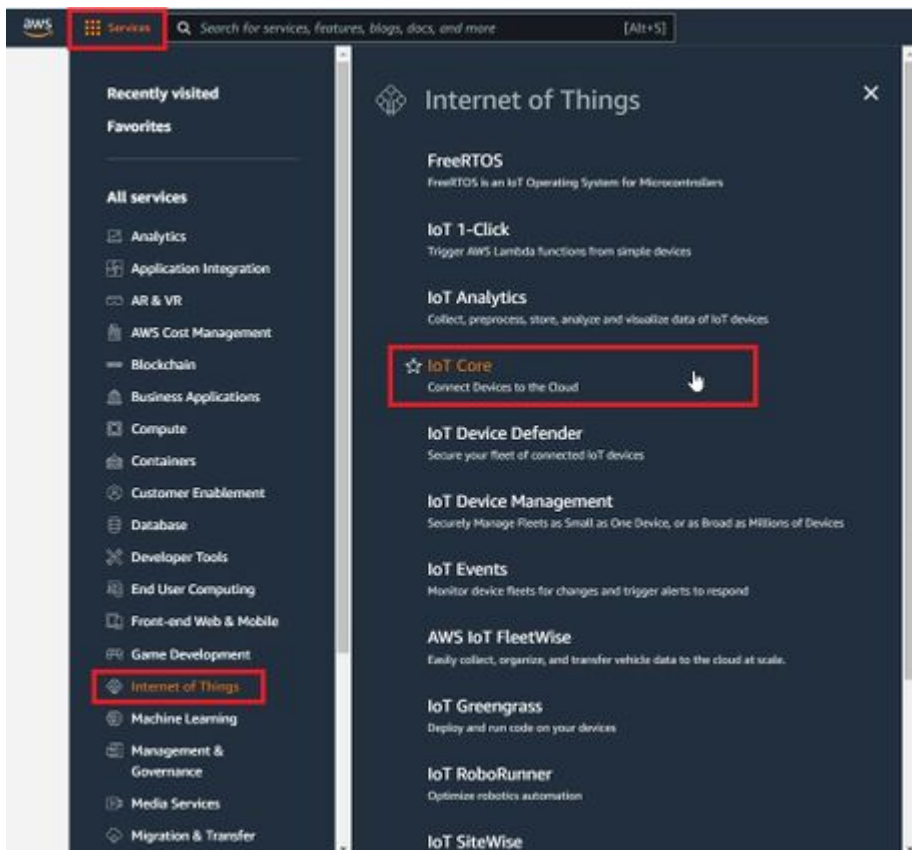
aws Services Search for services, features, blogs, docs, and more [Alt+S]

Recently visited
Favorites

All services
Analytics
Application Integration
AR & VR
AWS Cost Management
Blockchain
Business Applications
Compute
Containers
Customer Enablement
Database
Developer Tools
End User Computing
Front-end Web & Mobile
Game Development
Internet of Things
Machine Learning
Management & Governance
Media Services
Migration & Transfer

Internet of Things

FreeRTOS
FreeRTOS is an IoT Operating System for Microcontrollers

IoT 1-Click
Trigger AWS Lambda functions from simple devices

IoT Analytics
Collect, preprocess, store, analyze and visualize data of IoT devices

IoT Core
Connect Devices to the Cloud

IoT Device Defender
Secure your fleet of connected IoT devices

IoT Device Management
Securely Manage Fleets as Small as One Device, or as Broad as Millions of Devices

IoT Events
Monitor device fleets for changes and trigger alerts to respond

AWS IoT FleetWise
Easily collect, organize, and transfer vehicle data to the cloud at scale.

IoT Greengrass
Deploy and run code on your devices

IoT RoboRunner
Optimize robotics automation

IoT SiteWise